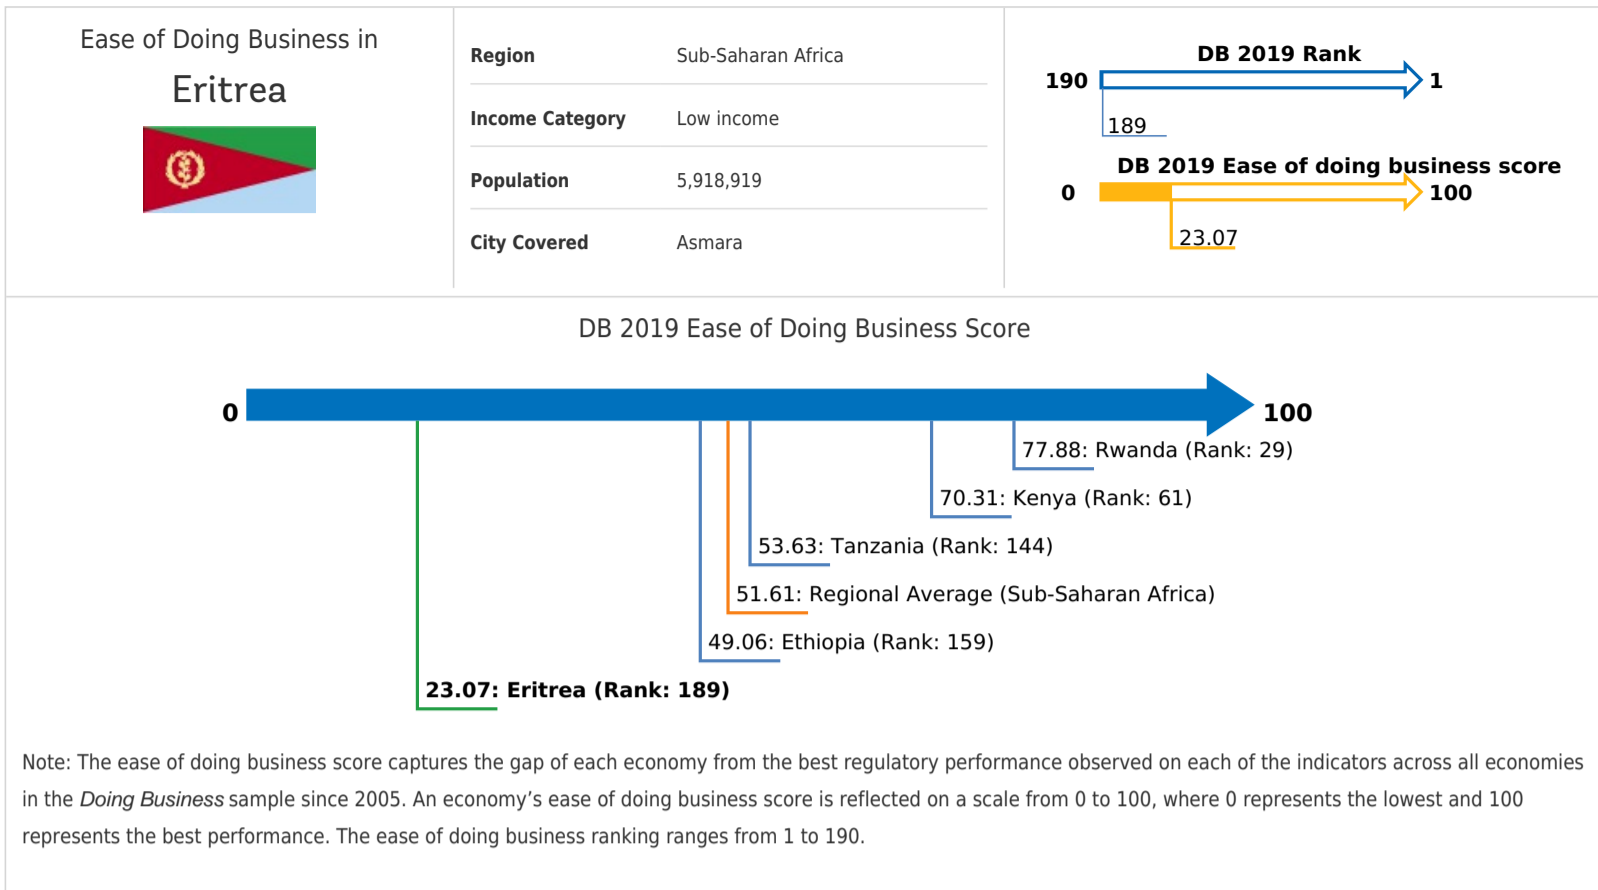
Ease of Doing Business in

Eritrea

| Region | Sub-Saharan Africa |
|---|---|
| Income Category | Low income |
| Population | 5,918,919 |
| City Covered | Asmara |

DB 2019 Rank

190

1

189

DB 2019 Ease of doing business score

0

100

23.07

DB 2019 Ease of Doing Business Score

0

100

77.88: Rwanda (Rank: 29)

70.31: Kenya (Rank: 61)

53.63: Tanzania (Rank: 144)

51.61: Regional Average (Sub-Saharan Africa)

49.06: Ethiopia (Rank: 159)

23.07: Eritrea (Rank: 189)

Note: The ease of doing business score captures the gap of each economy from the best regulatory performance observed on each of the indicators across all economies in the Doing Business sample since 2005. An economy's ease of doing business score is reflected on a scale from 0 to 100, where 0 represents the lowest and 100 represents the best performance. The ease of doing business ranking ranges from 1 to 190.